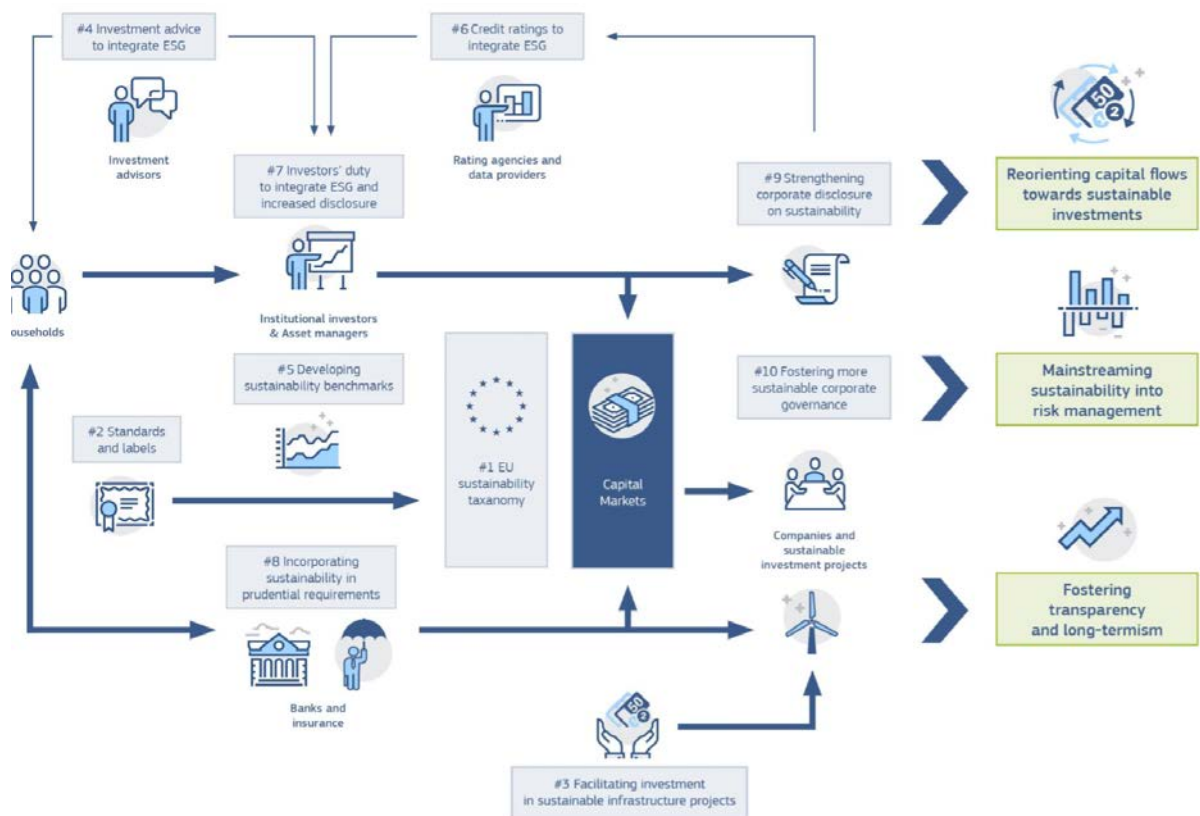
#4 Investment advice to integrate ESG

#6 Credit ratings to integrate ESG

Investment advisors

Rating agencies and data providers

#7 Investors' duty to integrate ESG and increased disclosure

#9 Strengthening corporate disclosure on sustainability

Reorienting capital flows towards sustainable investments

ouseholds

Institutional investors & Asset managers

#5 Developing sustainability benchmarks

#10 Fostering more sustainable corporate governance

Mainstreaming sustainability into risk management

#2 Standards and labels

#1 EU sustainability taxonomy

Capital Markets

Companies and sustainable investment projects

#8 Incorporating sustainability in prudential requirements

Fostering transparency and long-termism

Banks and insurance

#3 Facilitating investment in sustainable infrastructure projects